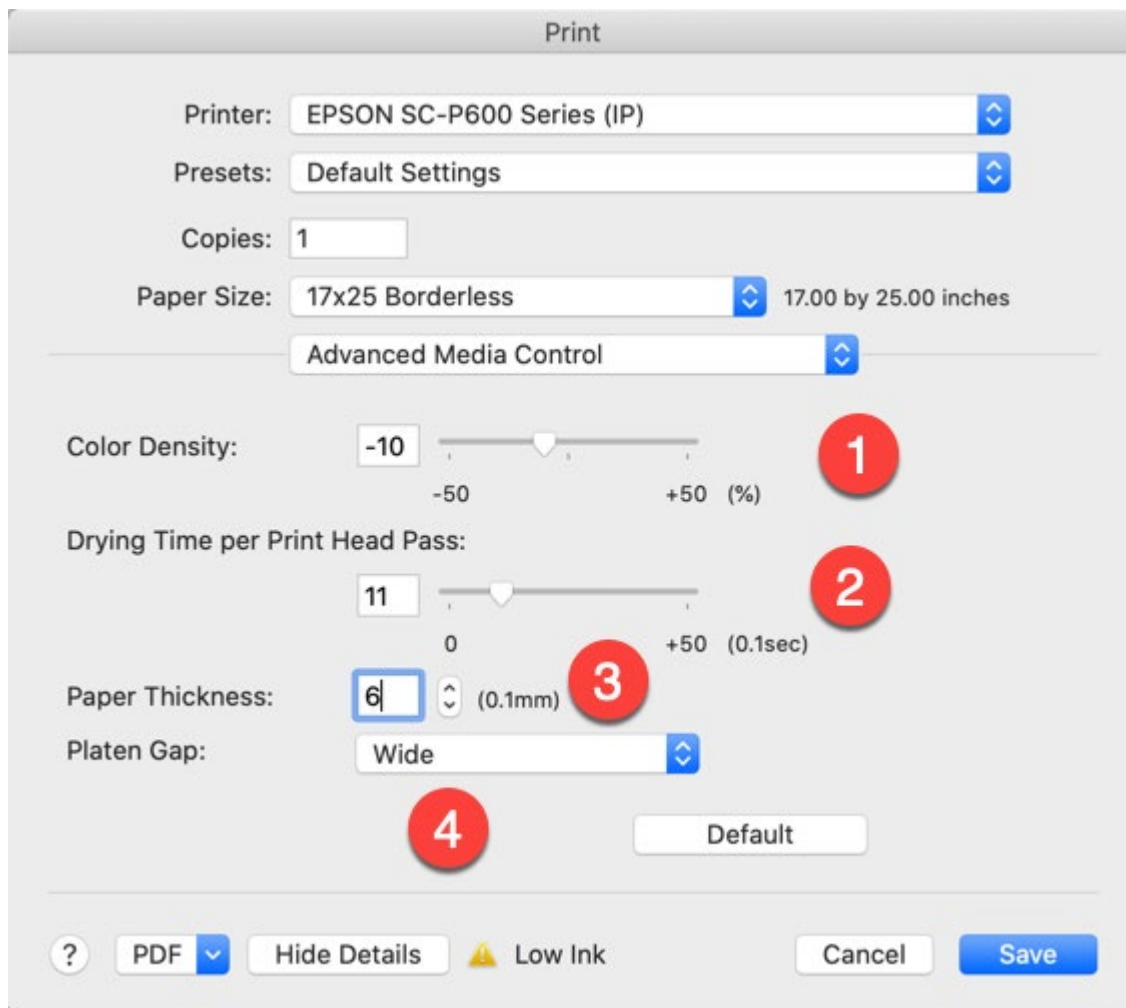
Print

Printer: EPSON SC-P600 Series (IP)

Presets: Default Settings

Copies: 1

Paper Size: 17x25 Borderless 17.00 by 25.00 inches

Advanced Media Control

Color Density: -10

-50 +50 (%)

1

Drying Time per Print Head Pass:

11

0 +50 (0.1sec)

2

Paper Thickness: 6 (0.1mm)

3

Platen Gap: Wide

4

Default

? PDF Hide Details Low Ink Cancel Save